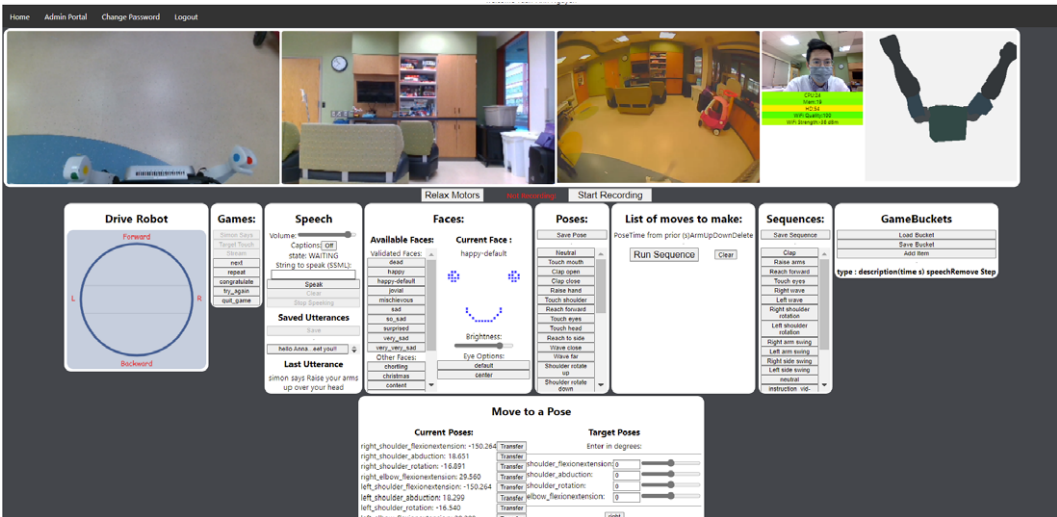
Home Admin Portal Change Password Logout

CPU:24
Mem:19
HD:34
WiFi Quality:100
WiFi Strength:-38 dBm

Relax Motors
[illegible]
Start Recording

Drive Robot
Forward
L
R
Backward

Games:
Simon Says
Target Touch
Stream
next
repeat
congratulate
try_again
quit_game

Speech
Volume:
Captions: Off
state: WAITING
String to speak (SSML):
Speak
Clear
Stop Speaking
Saved Utterances
Save
hello Anna...eat you!!
Last Utterance
simon says Raise your arms up over your head

Faces:
Available Faces:
Validated Faces:
dead
happy
happy-default
jovial
mischievous
sad
so_sad
surprised
very_sad
very_very_sad
Other Faces:
chortling
christmas
content
Current Face :
happy-default
Brightness:
Eye Options:
default
center

Poses:
Save Pose
Neutral
Touch mouth
Clap open
Clap close
Raise hand
Touch shoulder
Reach forward
Touch eyes
Touch head
Reach to side
Wave close
Wave far
Shoulder rotate up
Shoulder rotate down

List of moves to make:
PoseTime from prior (s)ArmUpDownDelete
Run Sequence
Clear

Sequences:
Save Sequence
Clap
Raise arms
Reach forward
Touch eyes
Right wave
Left wave
Right shoulder rotation
Left shoulder rotation
Right arm swing
Left arm swing
Right side swing
Left side swing
neutral
instruction_vid-

GameBuckets
Load Bucket
Save Bucket
Add Item
type : description(time s) speechRemove Step

Move to a Pose
Current Poses:
right_shoulder_flexionextension: -150.264 Transfer
right_shoulder_abduction: 18.651 Transfer
right_shoulder_rotation: -16.891 Transfer
right_elbow_flexionextension: 29.588 Transfer
left_shoulder_flexionextension: -150.264 Transfer
left_shoulder_abduction: 18.299 Transfer
left_shoulder_rotation: -16.540 Transfer
Target Poses
Enter in degrees:
shoulder_flexionextension: 0
shoulder_abduction: 0
shoulder_rotation: 0
elbow_flexionextension: 0